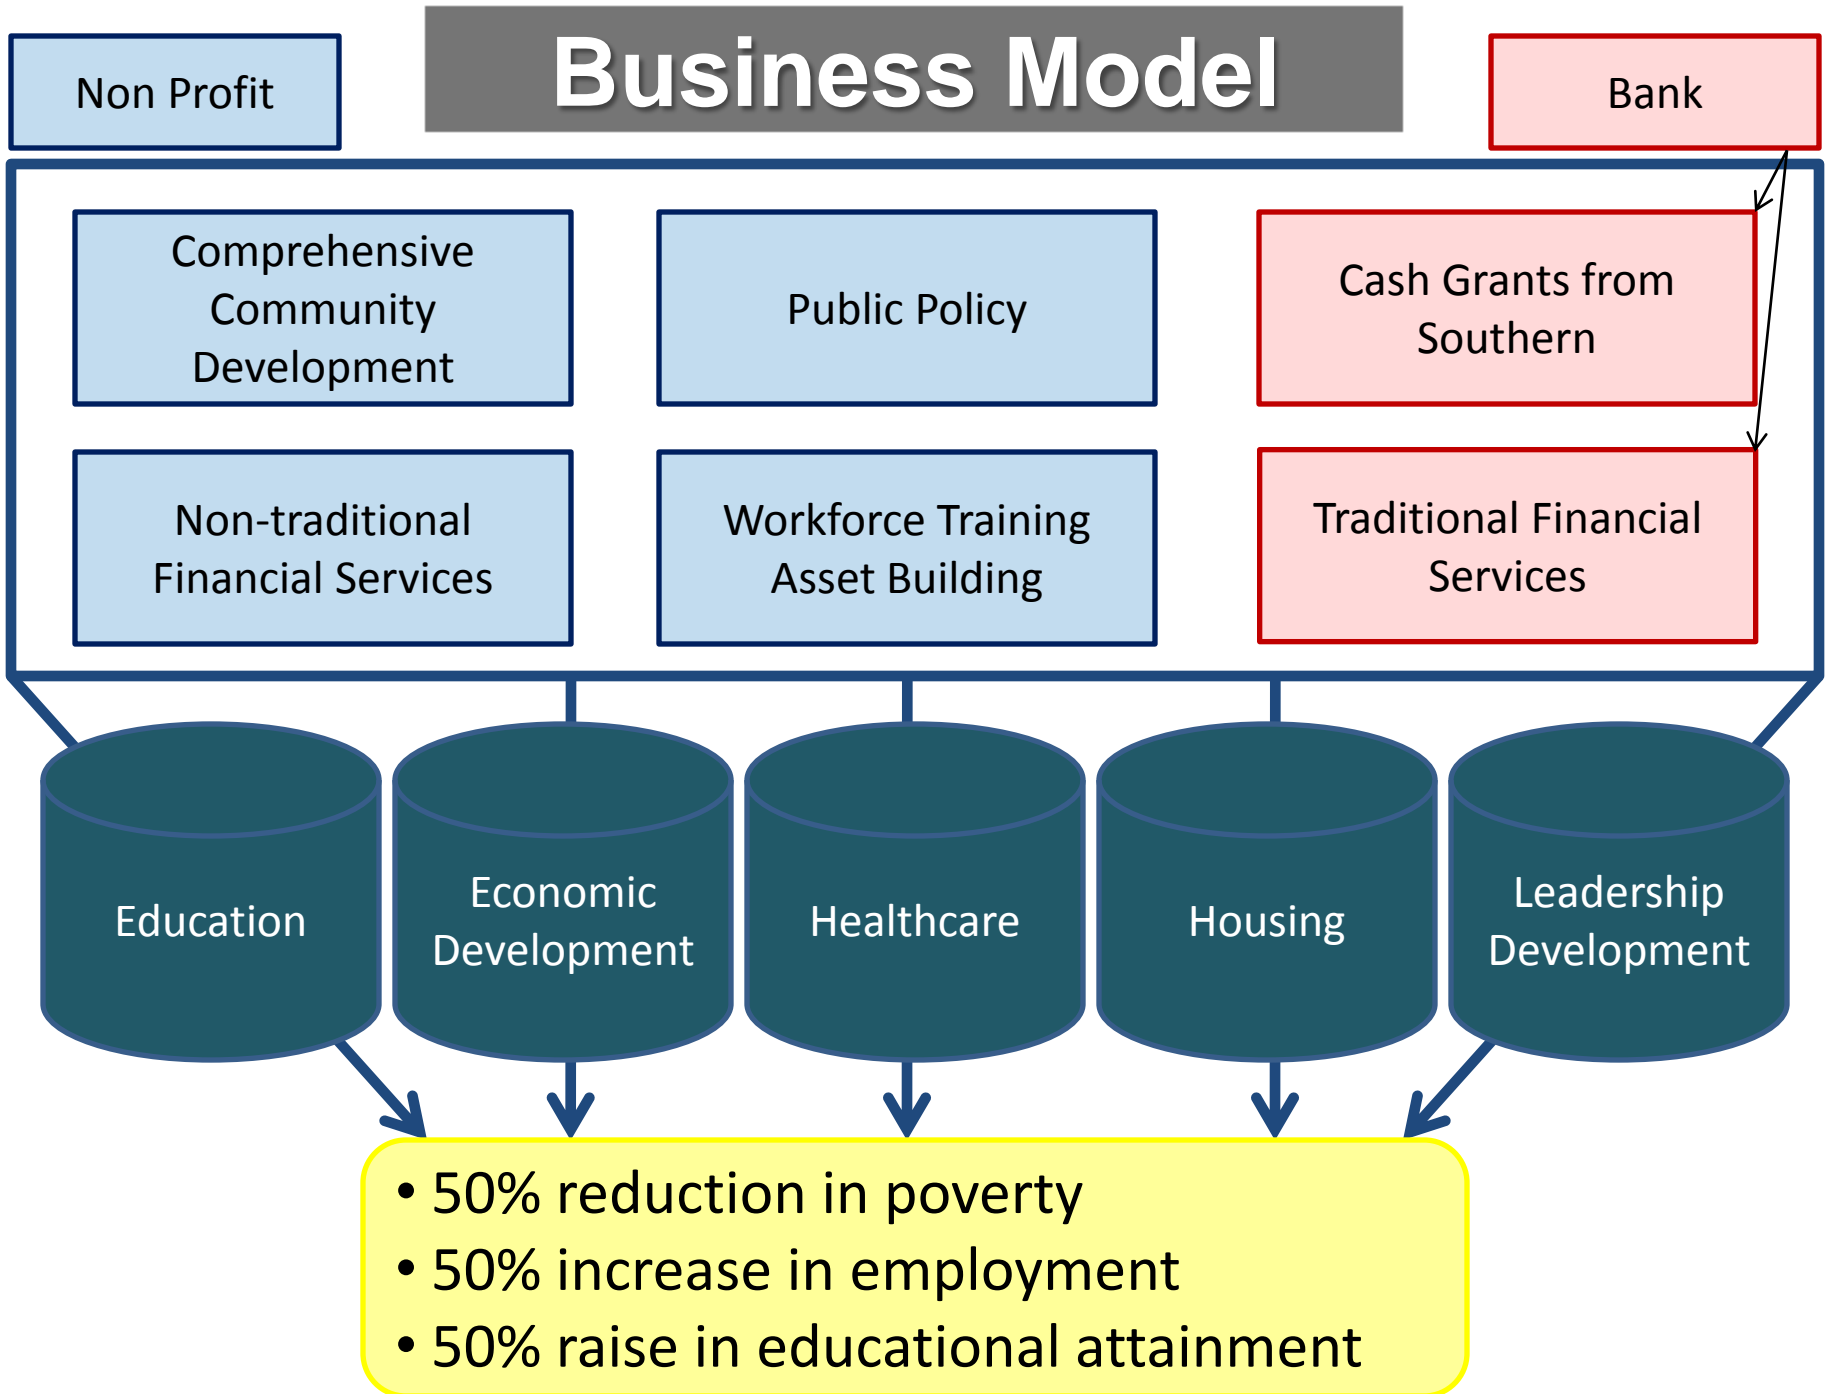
Non Profit

Business Model

Bank

Comprehensive Community Development

Public Policy

Cash Grants from Southern

Non-traditional Financial Services

Workforce Training Asset Building

Traditional Financial Services

Education

Economic Development

Healthcare

Housing

Leadership Development

• 50% reduction in poverty
• 50% increase in employment
• 50% raise in educational attainment